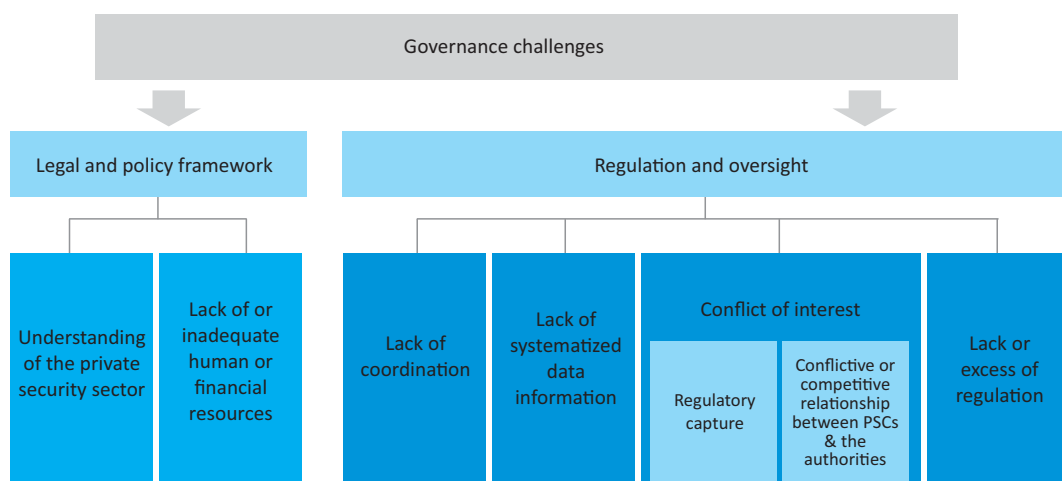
Governance challenges

Legal and policy framework

Regulation and oversight

Understanding of the private security sector

Lack of or inadequate human or financial resources

Lack of coordination

Lack of systematized data information

Conflict of interest

Regulatory capture

Conflictive or competitive relationship between PSCs & the authorities

Lack or excess of regulation